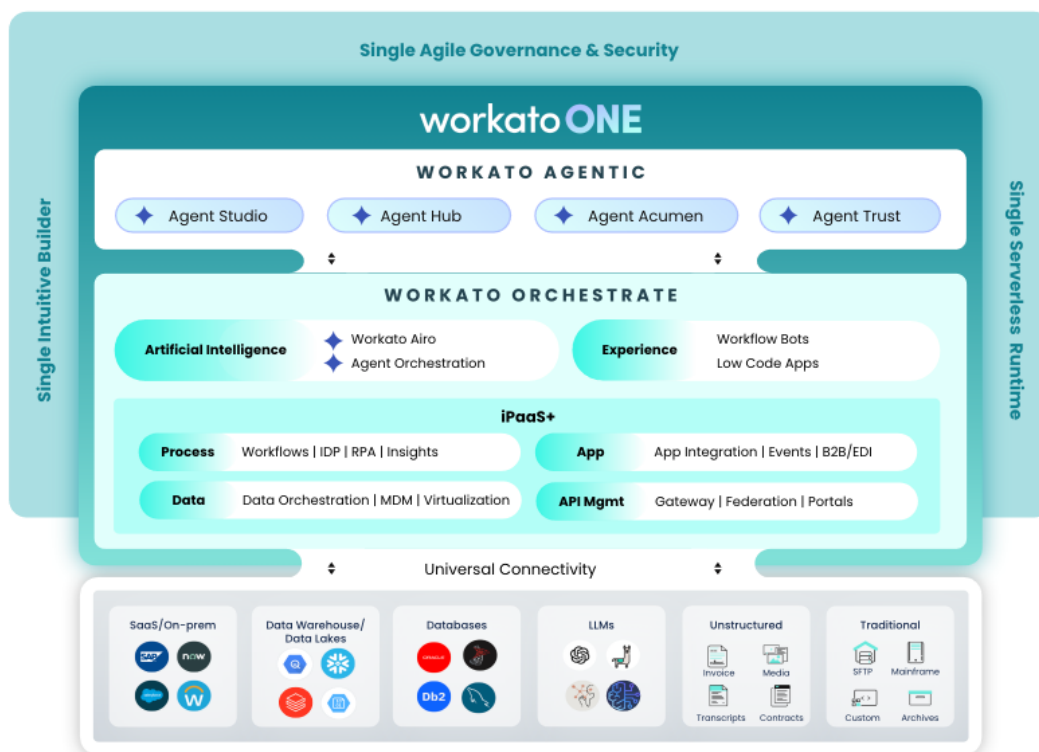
Single Agile Governance & Security

Single Intuitive Builder

Single Serverless Runtime

workato ONE

WORKATO AGENTIC

Agent Studio
Agent Hub
Agent Acumen
Agent Trust

WORKATO ORCHESTRATE

Artificial Intelligence
Workato Airo
Agent Orchestration

Experience
Workflow Bots
Low Code Apps

iPaaS+

Process
Workflows | IDP | RPA | Insights

App
App Integration | Events | B2B/EDI

Data
Data Orchestration | MDM | Virtualization

API Mgmt
Gateway | Federation | Portals

Universal Connectivity

SaaS/On-prem
SAP
now

Data Warehouse/ Data Lakes

Databases
ORACLE
Db2

LLMs

Unstructured
Invoice
Media
Transcripts
Contracts

Traditional
SFTP
Mainframe
Custom
Archives